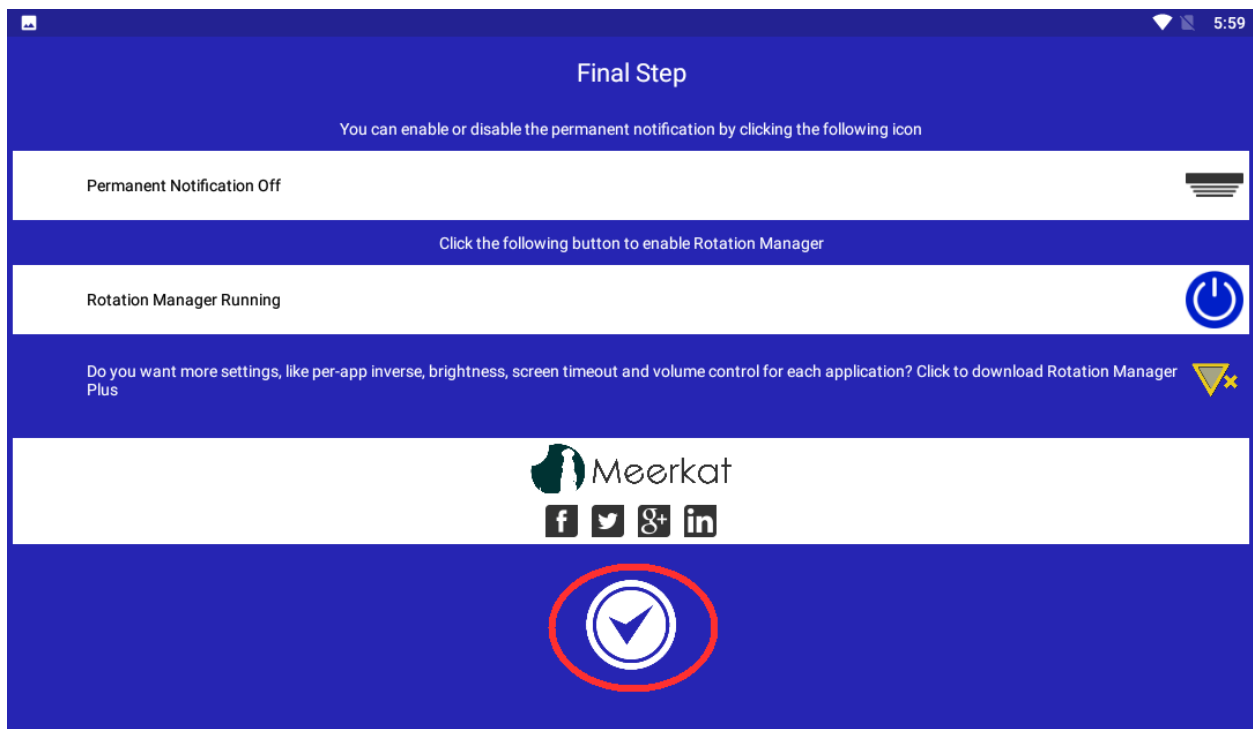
5:59

Final Step

You can enable or disable the permanent notification by clicking the following icon

Permanent Notification Off

Click the following button to enable Rotation Manager

Rotation Manager Running

Do you want more settings, like per-app inverse, brightness, screen timeout and volume control for each application? Click to download Rotation Manager Plus

Meerkat

f g+ in